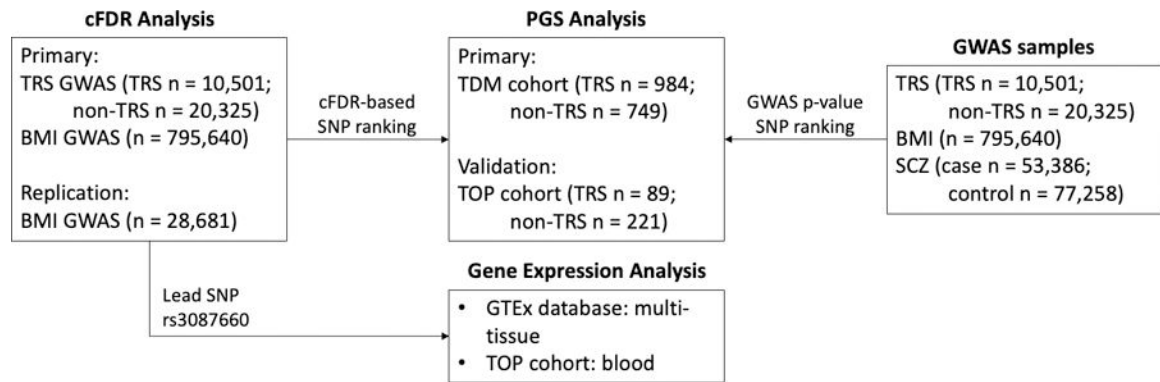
cFDR Analysis

Primary:
TRS GWAS (TRS n = 10,501; non-TRS n = 20,325)
BMI GWAS (n = 795,640)

Replication:
BMI GWAS (n = 28,681)

cFDR-based SNP ranking

PGS Analysis

Primary:
TDM cohort (TRS n = 984; non-TRS n = 749)

Validation:
TOP cohort (TRS n = 89; non-TRS n = 221)

GWAS p-value SNP ranking

GWAS samples

TRS (TRS n = 10,501; non-TRS n = 20,325)
BMI (n = 795,640)
SCZ (case n = 53,386; control n = 77,258)

Lead SNP rs3087660

Gene Expression Analysis

• GTEx database: multi-tissue
• TOP cohort: blood